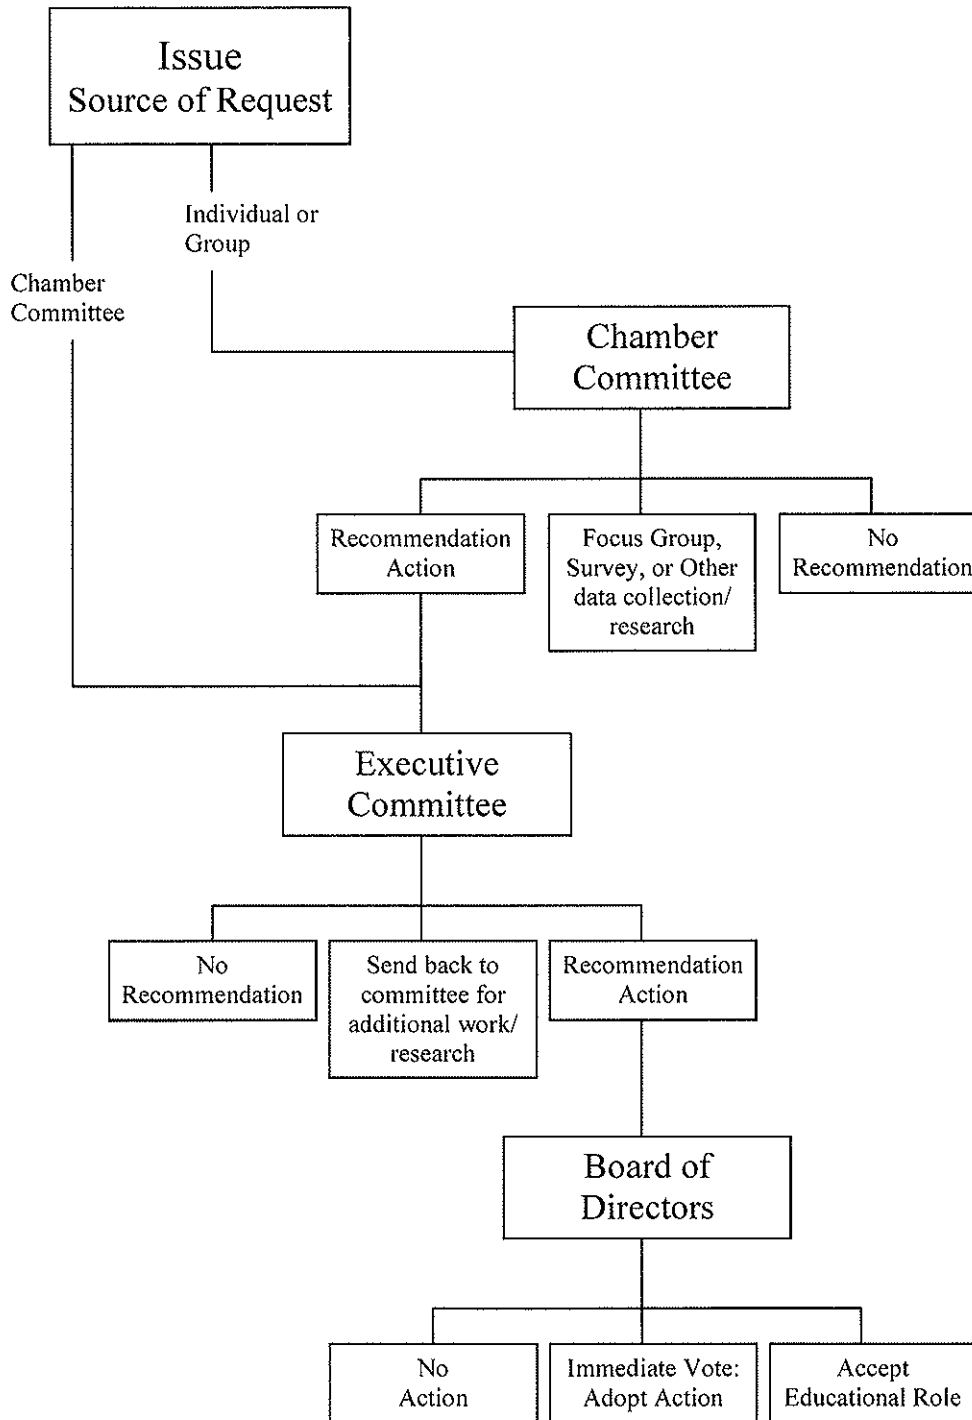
Issue
Source of Request

Individual or Group

Chamber Committee

Chamber Committee

Recommendation Action

Focus Group, Survey, or Other data collection/ research

No Recommendation

Executive Committee

No Recommendation

Send back to committee for additional work/ research

Recommendation Action

Board of Directors

No Action

Immediate Vote: Adopt Action

Accept Educational Role